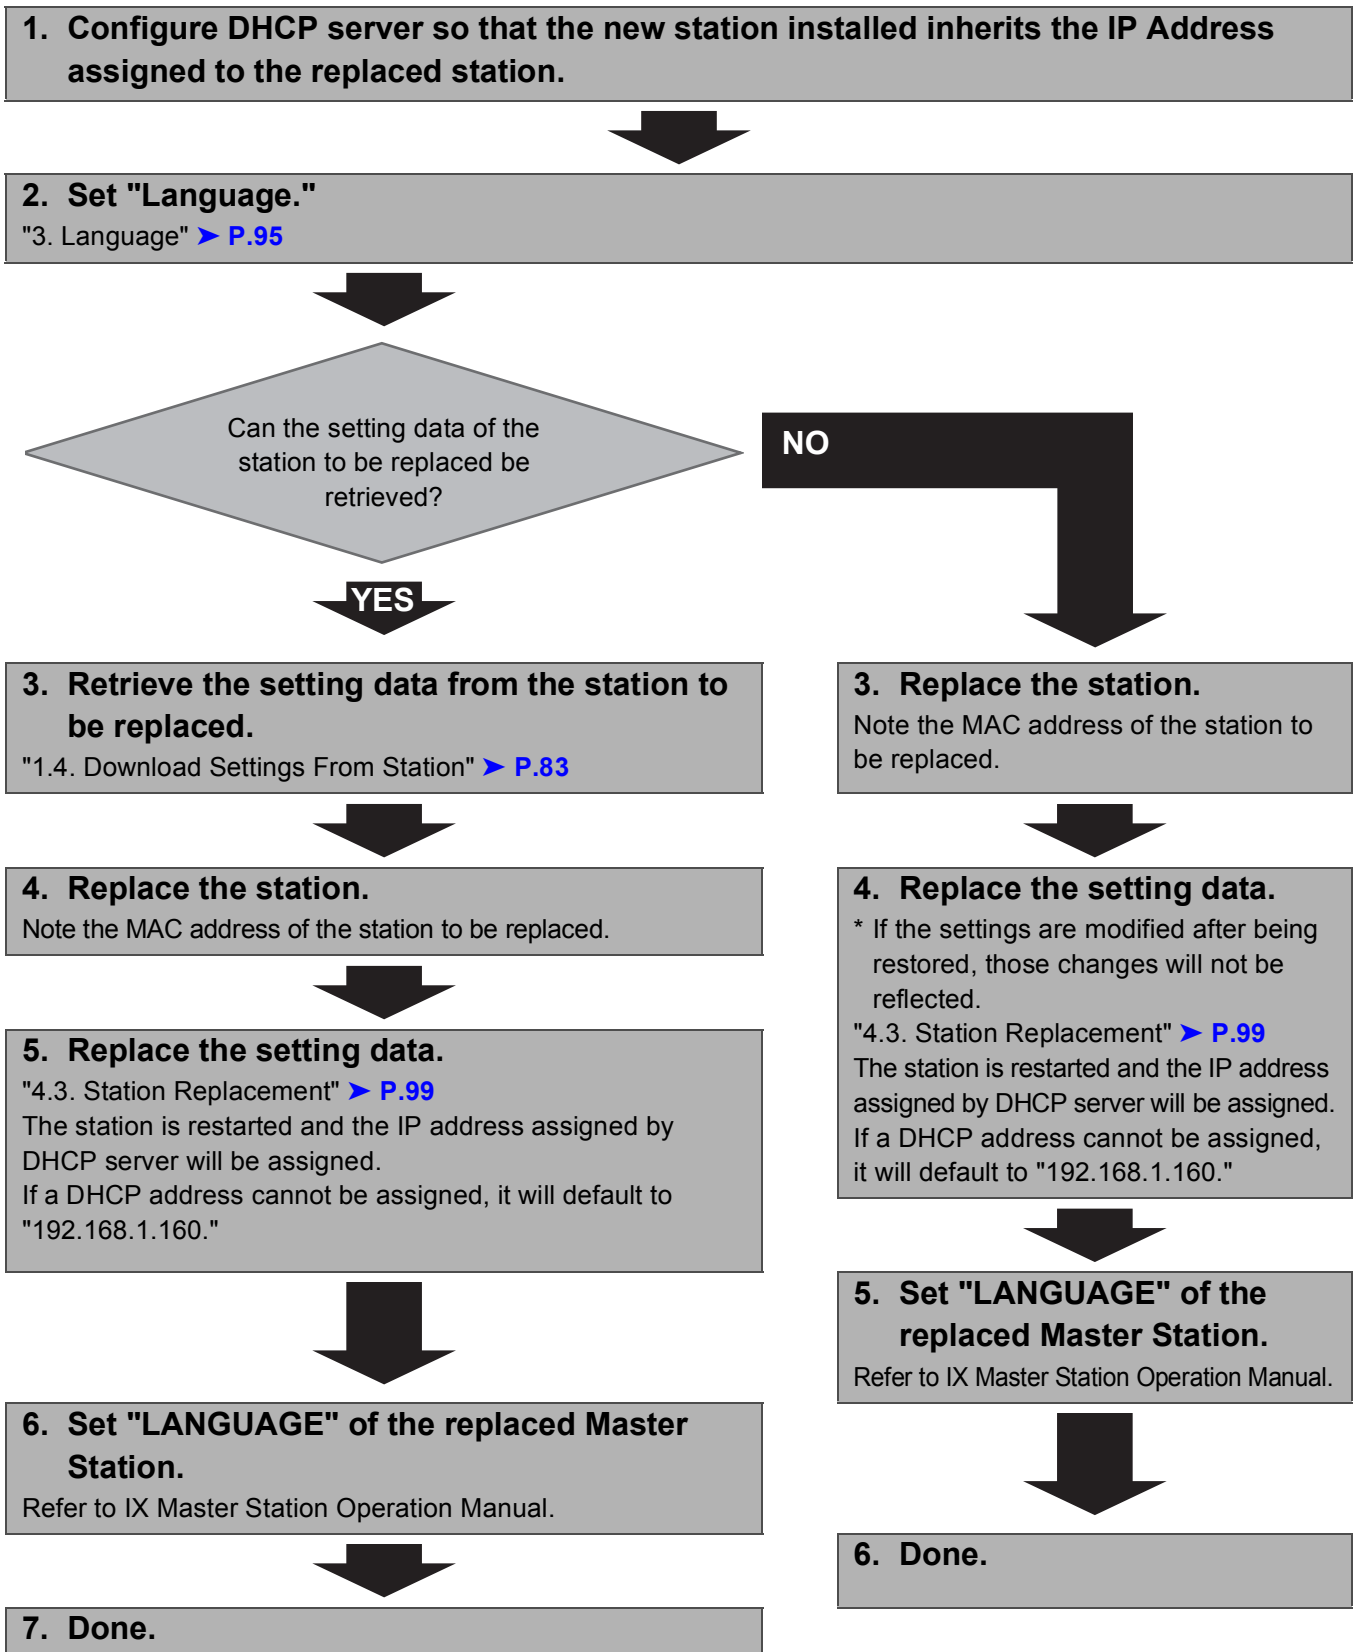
1. Configure DHCP server so that the new station installed inherits the IP Address assigned to the replaced station.

2. Set "Language."
"3. Language" ➤ P.95

Can the setting data of the station to be replaced be retrieved?

YES

NO

3. Retrieve the setting data from the station to be replaced.
"1.4. Download Settings From Station" ➤ P.83

4. Replace the station.
Note the MAC address of the station to be replaced.

5. Replace the setting data.
"4.3. Station Replacement" ➤ P.99
The station is restarted and the IP address assigned by DHCP server will be assigned.
If a DHCP address cannot be assigned, it will default to "192.168.1.160."

6. Set "LANGUAGE" of the replaced Master Station.
Refer to IX Master Station Operation Manual.

7. Done.

3. Replace the station.
Note the MAC address of the station to be replaced.

4. Replace the setting data.
* If the settings are modified after being restored, those changes will not be reflected.
"4.3. Station Replacement" ➤ P.99
The station is restarted and the IP address assigned by DHCP server will be assigned.
If a DHCP address cannot be assigned, it will default to "192.168.1.160."

5. Set "LANGUAGE" of the replaced Master Station.
Refer to IX Master Station Operation Manual.

6. Done.